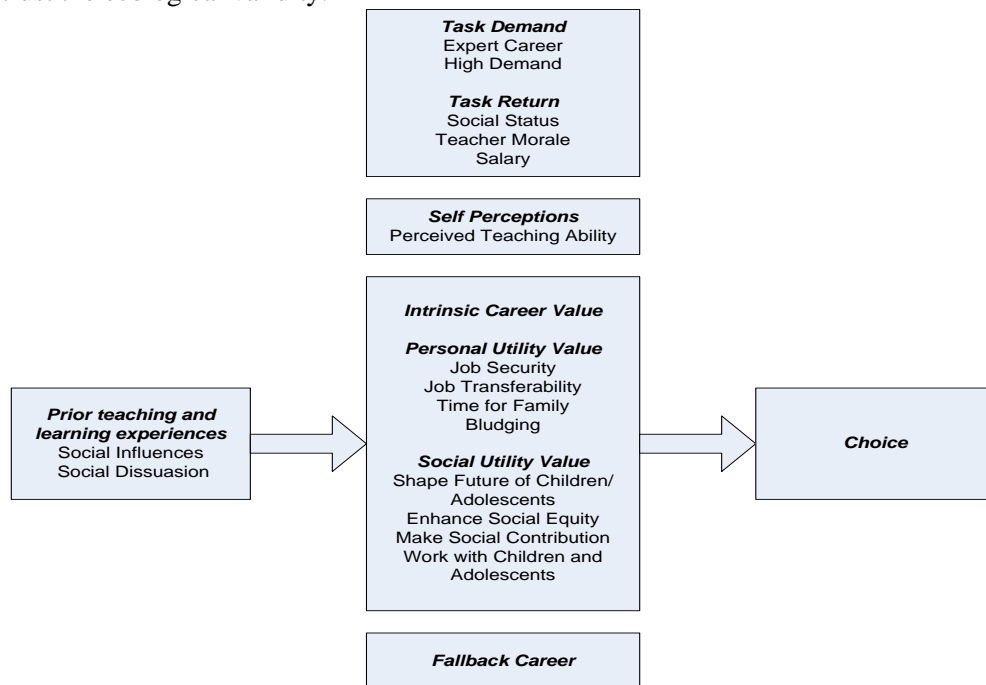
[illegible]

Task Demand
Expert Career
High Demand

Task Return
Social Status
Teacher Morale
Salary

Self Perceptions
Perceived Teaching Ability

Prior teaching and learning experiences
Social Influences
Social Dissuasion

Intrinsic Career Value

Personal Utility Value
Job Security
Job Transferability
Time for Family
Bludging

Social Utility Value
Shape Future of Children/ Adolescents
Enhance Social Equity
Make Social Contribution
Work with Children and Adolescents

Choice

Fallback Career